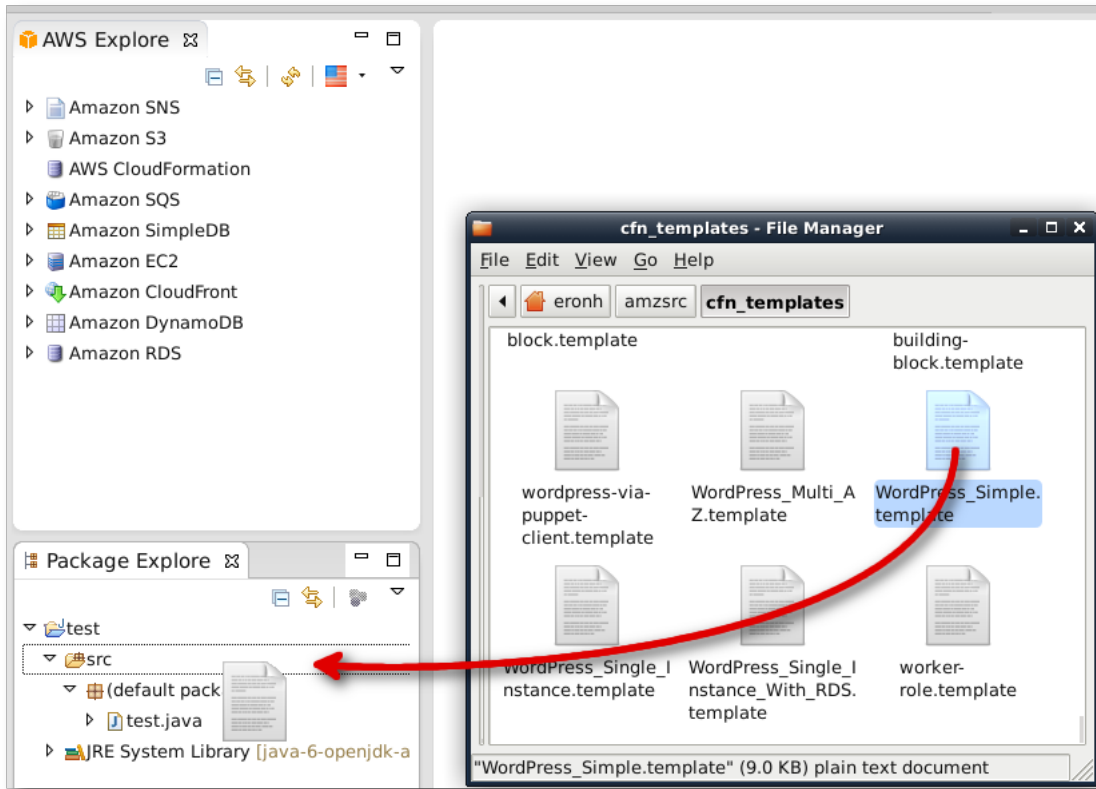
AWS Explore

Amazon SNS
Amazon S3
AWS CloudFormation
Amazon SQS
Amazon SimpleDB
Amazon EC2
Amazon CloudFront
Amazon DynamoDB
Amazon RDS

Package Explore

test
src
(default pack
test.java
JRE System Library [java-6-openjdk-a

cfn_templates - File Manager

File Edit View Go Help

eronh amzsrc cfn_templates

block.template
building-block.template
wordpress-via-puppet-client.template
WordPress_Multi_AZ.template
WordPress_Simple.template
WordPress_Single_Instance.template
WordPress_Single_Instance_With_RDS.template
worker-role.template

"WordPress_Simple.template" (9.0 KB) plain text document